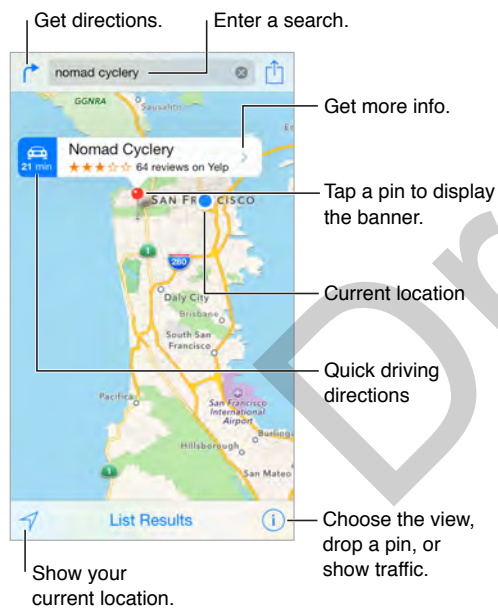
Get directions.

Enter a search.

nomad cyclery

GGNRA

Sausalito

Get more info.

21 min

Nomad Cyclery

64 reviews on Yelp

Tap a pin to display the banner.

SAN FRANCISCO

1

280

Daly City

Brisbane

Current location

South San Francisco

Quick driving directions

Pacifica

San Francisco International Airport

Burlingame

Hillsborough

San Mateo

List Results

Choose the view, drop a pin, or show traffic.

Show your current location.

Dr